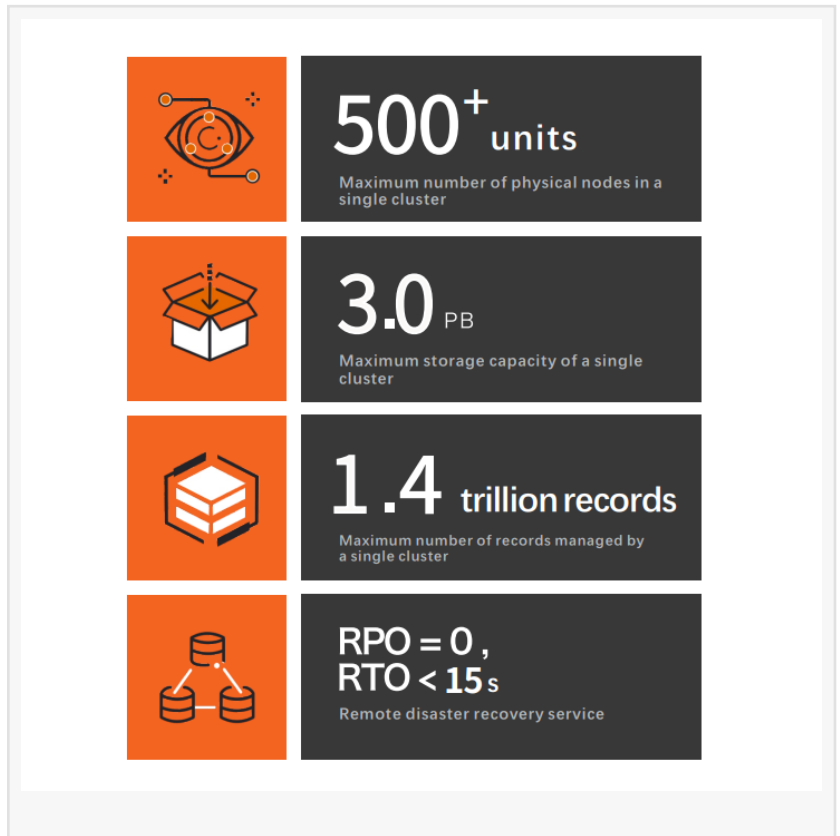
$500^{+}$ units

Maximum number of physical nodes in a single cluster

3.0 PB

Maximum storage capacity of a single cluster

1.4 trillion records

Maximum number of records managed by a single cluster

RPO = 0 ,
RTO < 15 s

Remote disaster recovery service